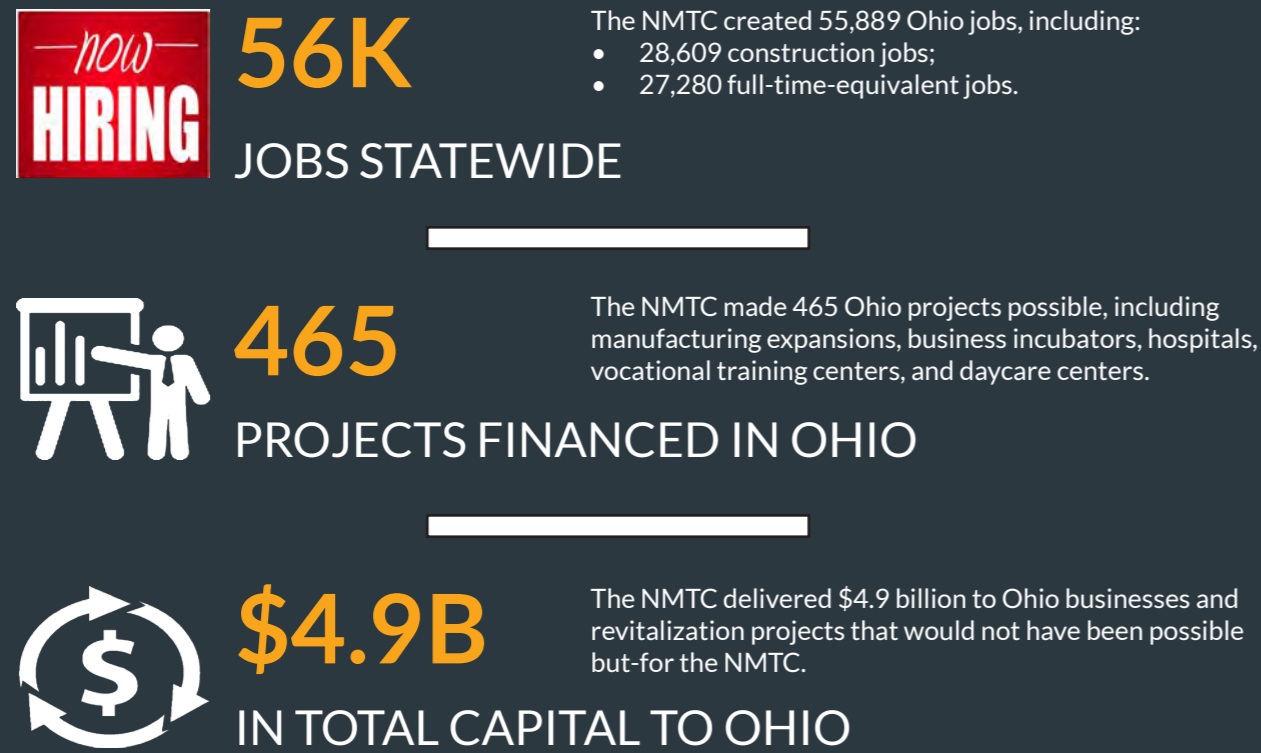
—now—
HIRING

56K

JOBS STATEWIDE

The NMTC created 55,889 Ohio jobs, including:
- 28,609 construction jobs;
- 27,280 full-time-equivalent jobs.

465

PROJECTS FINANCED IN OHIO

The NMTC made 465 Ohio projects possible, including manufacturing expansions, business incubators, hospitals, vocational training centers, and daycare centers.

$

$4.9B

IN TOTAL CAPITAL TO OHIO

The NMTC delivered $4.9 billion to Ohio businesses and revitalization projects that would not have been possible but-for the NMTC.